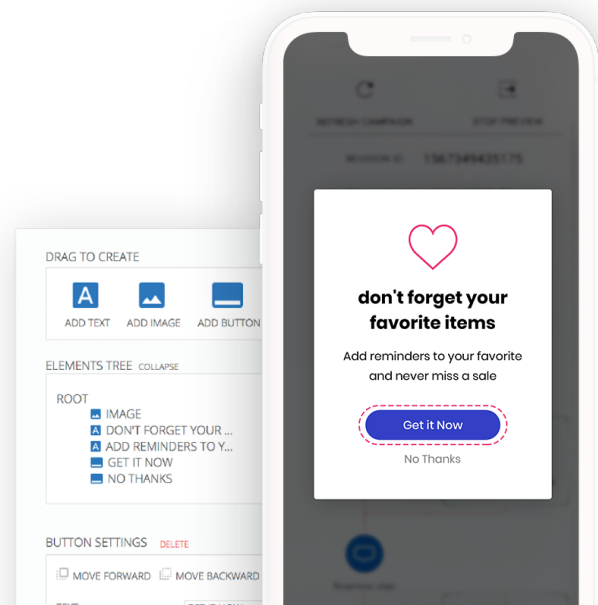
DRAG TO CREATE

ADD TEXT
ADD IMAGE
ADD BUTTON

ELEMENTS TREE COLLAPSE

ROOT
IMAGE
DON'T FORGET YOUR ...
ADD REMINDERS TO Y...
GET IT NOW
NO THANKS

BUTTON SETTINGS DELETE

MOVE FORWARD
MOVE BACKWARD

REFRESH CAMPAIGN
STOP PREVIEW
REVISION ID 1567349435175

don't forget your favorite items

Add reminders to your favorite and never miss a sale

Get it Now

No Thanks